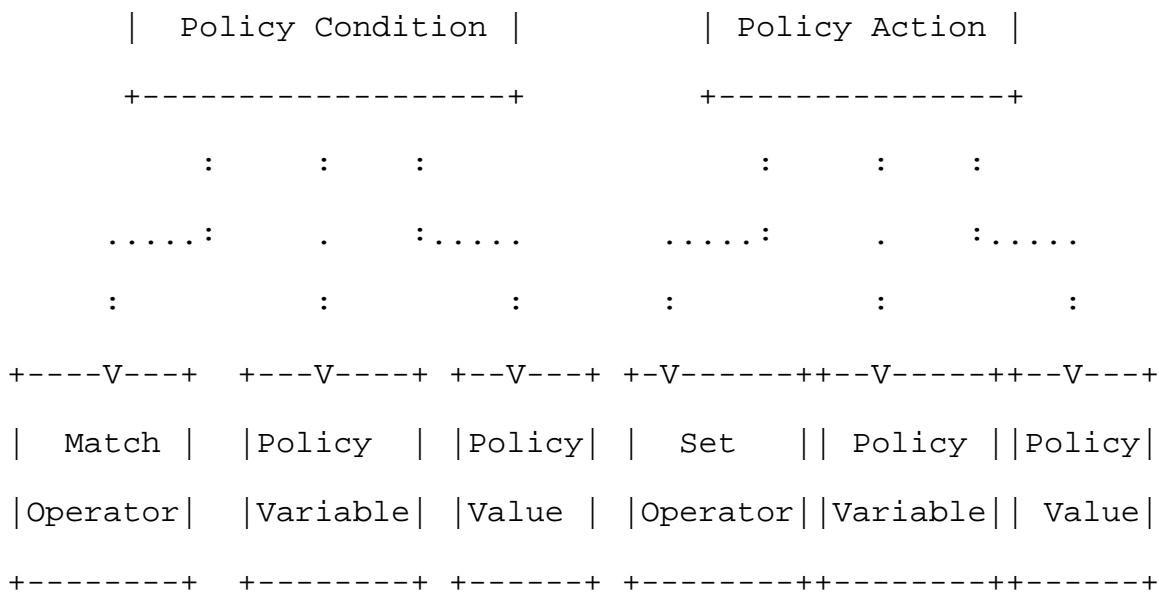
| Policy Condition |          | Policy Action |
     +------------------+          +---------------+
        :      :    :                  :     :    :
    .....:      .    :.....        .....:     .    :.....
    :           :         :        :          :         :
+----V---+  +---V----+ +--V---+ +-V------++--V-----++--V---+
|  Match |  |Policy  | |Policy| |  Set   || Policy ||Policy|
|Operator|  |Variable| |Value | |Operator||Variable|| Value|
+--------+  +--------+ +------+ +--------++--------++------+